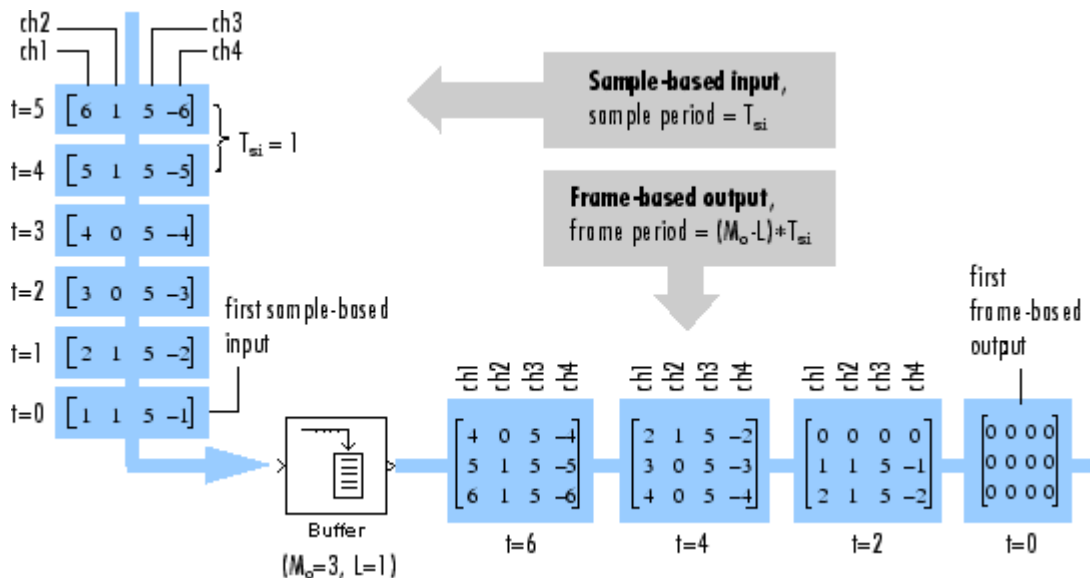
ch2
ch1
ch3
ch4

t=5 $\begin{bmatrix} 6 & 1 & 5 & -6 \end{bmatrix}$
t=4 $\begin{bmatrix} 5 & 1 & 5 & -5 \end{bmatrix}$
$T_{si} = 1$
t=3 $\begin{bmatrix} 4 & 0 & 5 & -4 \end{bmatrix}$
t=2 $\begin{bmatrix} 3 & 0 & 5 & -3 \end{bmatrix}$
t=1 $\begin{bmatrix} 2 & 1 & 5 & -2 \end{bmatrix}$
t=0 $\begin{bmatrix} 1 & 1 & 5 & -1 \end{bmatrix}$

first sample-based input

**Sample-based input**, sample period = $T_{si}$

**Frame-based output**, frame period = $(M_o\text{-}L)*T_{si}$

first frame-based output

Buffer
$(M_o=3,\ L=1)$

ch1 ch2 ch3 ch4
$\begin{bmatrix} 4 & 0 & 5 & -4 \\ 5 & 1 & 5 & -5 \\ 6 & 1 & 5 & -6 \end{bmatrix}$
t=6

ch1 ch2 ch3 ch4
$\begin{bmatrix} 2 & 1 & 5 & -2 \\ 3 & 0 & 5 & -3 \\ 4 & 0 & 5 & -4 \end{bmatrix}$
t=4

ch1 ch2 ch3 ch4
$\begin{bmatrix} 0 & 0 & 0 & 0 \\ 1 & 1 & 5 & -1 \\ 2 & 1 & 5 & -2 \end{bmatrix}$
t=2

$\begin{bmatrix} 0 & 0 & 0 & 0 \\ 0 & 0 & 0 & 0 \\ 0 & 0 & 0 & 0 \end{bmatrix}$
t=0